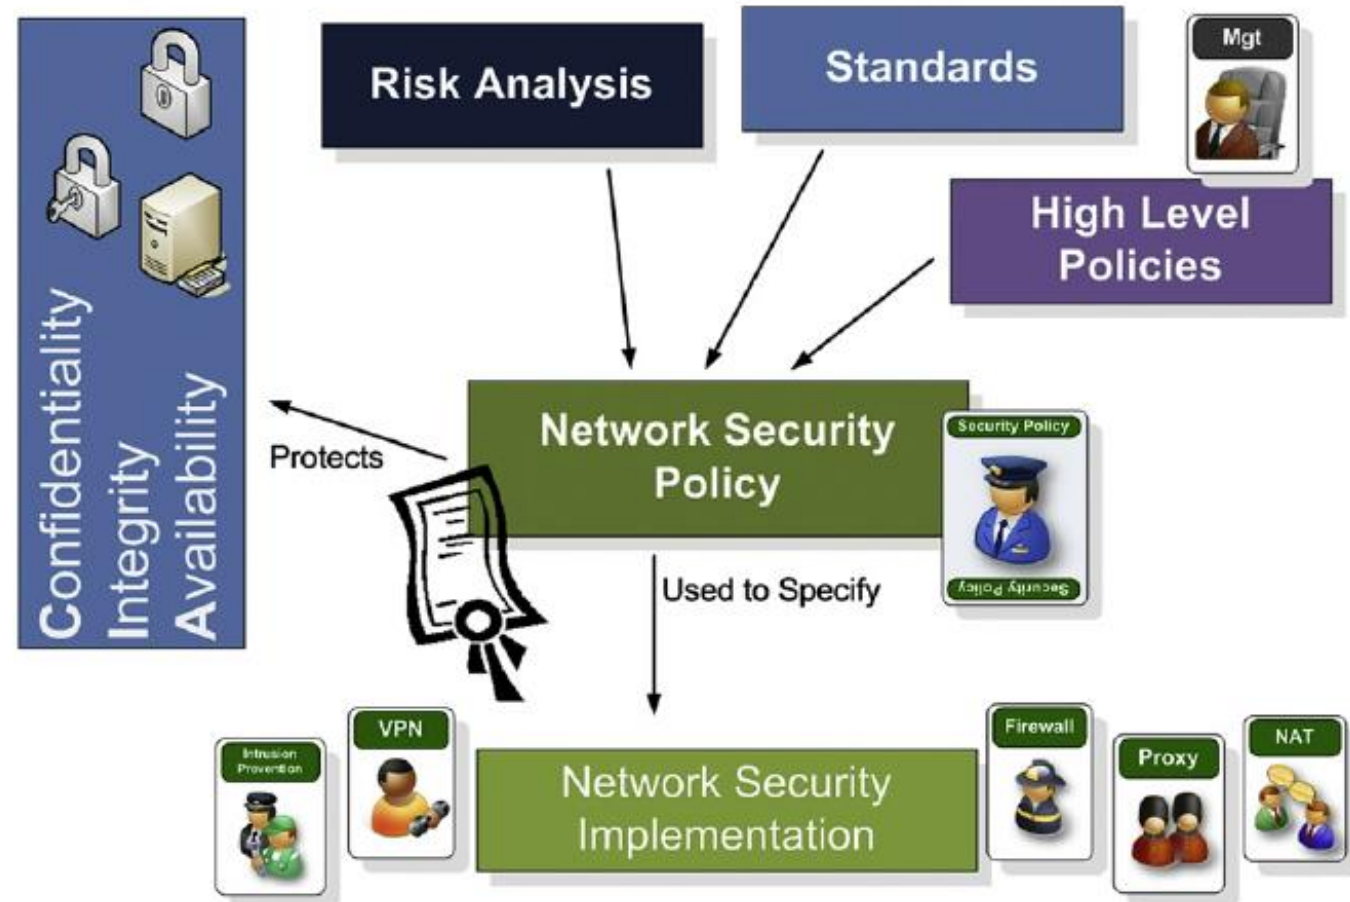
Confidentiality
Integrity
Availability

Risk Analysis

Standards

Mgt

High Level Policies

Protects

Network Security Policy

Security Policy

Security Policy

Used to Specify

Intrusion Prevention

VPN

Network Security Implementation

Firewall

Proxy

NAT